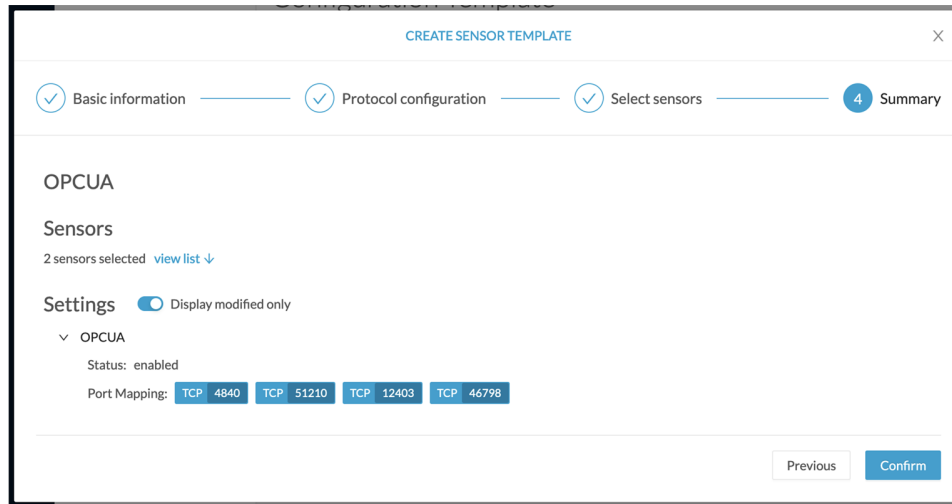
CREATE SENSOR TEMPLATE

X

Basic information

Protocol configuration

Select sensors

4 Summary

OPCUA

Sensors

2 sensors selected view list ↓

Settings Display modified only

OPCUA

Status: enabled

Port Mapping: TCP 4840 TCP 51210 TCP 12403 TCP 46798

Previous

Confirm